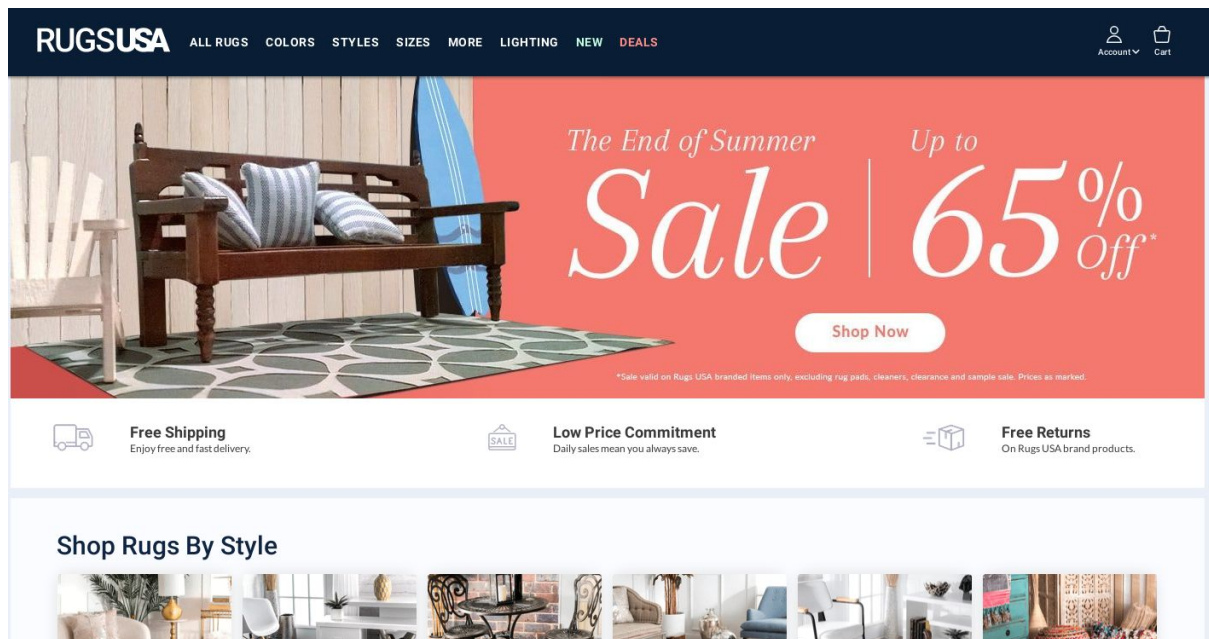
RUGSUSA ALL RUGS COLORS STYLES SIZES MORE LIGHTING NEW DEALS

Account Cart

The End of Summer Sale

Up to 65% Off*

Shop Now

*Sale valid on Rugs USA branded items only, excluding rug pads, cleaners, clearance and sample sale. Prices as marked.

Free Shipping
Enjoy free and fast delivery.

SALE

Low Price Commitment
Daily sales mean you always save.

Free Returns
On Rugs USA brand products.

Shop Rugs By Style